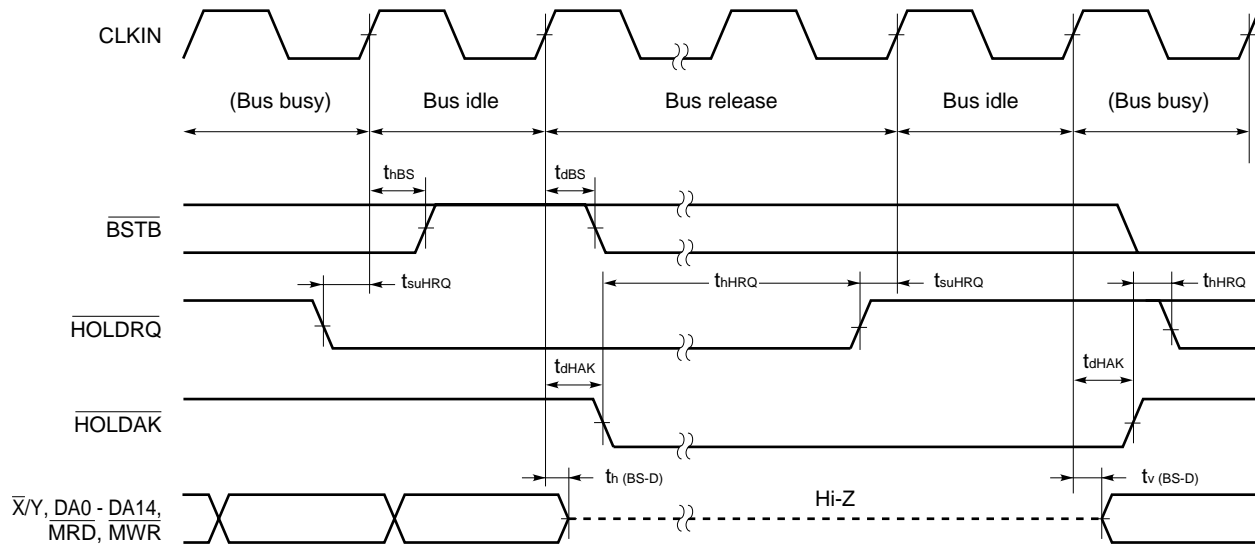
CLKIN

(Bus busy)

Bus idle

Bus release

Bus idle

(Bus busy)

$t_{hBS}$

$t_{dBS}$

$\overline{BSTB}$

$t_{suHRQ}$

$t_{hHRQ}$

$t_{suHRQ}$

$t_{hHRQ}$

$\overline{HOLDRQ}$

$t_{dHAK}$

$t_{dHAK}$

$\overline{HOLDAK}$

$t_{h\ (BS-D)}$

Hi-Z

$t_{v\ (BS-D)}$

$\overline{X}$/Y, $\overline{DA0 - DA14}$, $\overline{MRD}$, $\overline{MWR}$